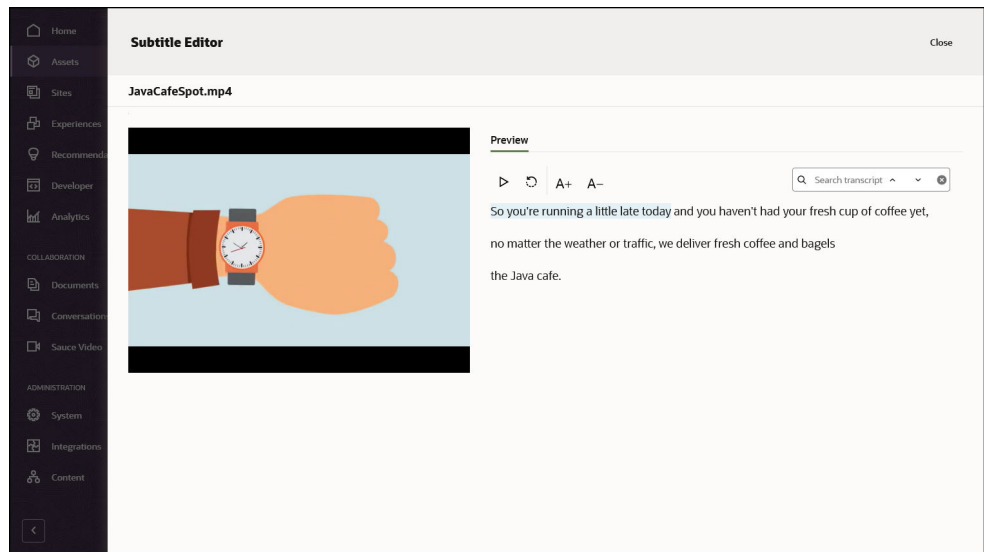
Home
Assets
Sites
Experiences
Recommenda
Developer
Analytics
COLLABORATION
Documents
Conversation
Sauce Video
ADMINISTRATION
System
Integrations
Content

Subtitle Editor

Close

JavaCafeSpot.mp4

Preview

A+ A−

Search transcript

So you're running a little late today and you haven't had your fresh cup of coffee yet,

no matter the weather or traffic, we deliver fresh coffee and bagels

the Java cafe.